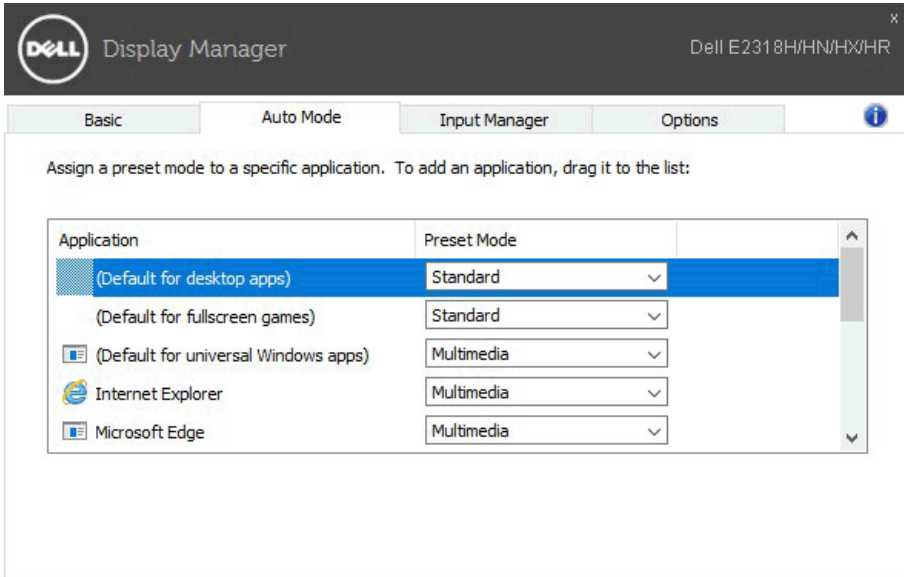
DELL Display Manager

Dell E2318H/HN/HX/HR

x

Basic | Auto Mode | Input Manager | Options

Assign a preset mode to a specific application. To add an application, drag it to the list:

| Application | Preset Mode |
|---|---|
| (Default for desktop apps) | Standard |
| (Default for fullscreen games) | Standard |
| (Default for universal Windows apps) | Multimedia |
| Internet Explorer | Multimedia |
| Microsoft Edge | Multimedia |